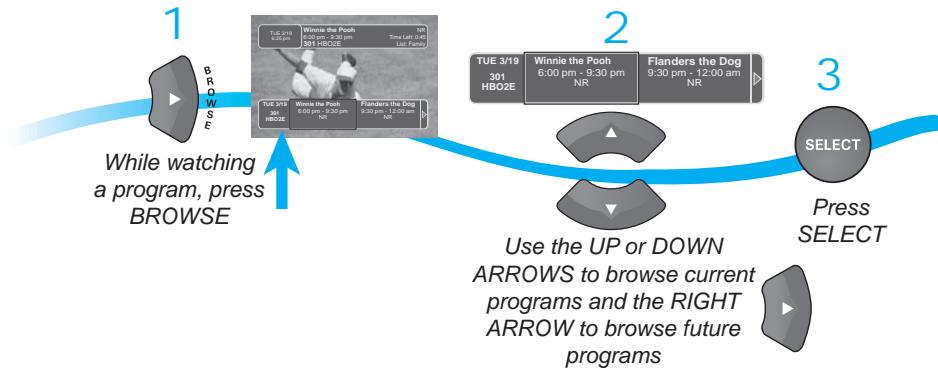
1

BROWSE

TUE 3/19 6:25 pm

Winnie the Pooh 6:00 pm - 9:30 pm 301 HBO2E

NR Time Left: 0:45 List: Family

TUE 3/19 301 HBO2E

Winnie the Pooh 6:00 pm - 9:30 pm NR

Flanders the Dog 9:30 pm - 12:00 am NR

While watching a program, press BROWSE

2

TUE 3/19 301 HBO2E

Winnie the Pooh 6:00 pm - 9:30 pm NR

Flanders the Dog 9:30 pm - 12:00 am NR

Use the UP or DOWN ARROWS to browse current programs and the RIGHT ARROW to browse future programs

3

SELECT

Press SELECT